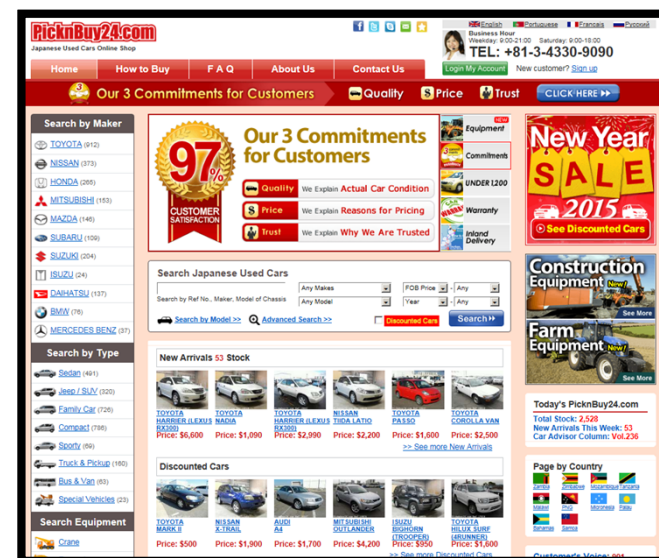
PicknBuy24.com
Japanese Used Cars Online Shop

English Portuguese Français Русский

Business Hour
Weekday: 9:00-21:00 Saturday: 9:00-18:00
TEL: +81-3-4330-9090

Home How to Buy F A Q About Us Contact Us
Login My Account New customer? Sign up

Our 3 Commitments for Customers Quality Price Trust CLICK HERE

Search by Maker
TOYOTA (912)
NISSAN (373)
HONDA (265)
MITSUBISHI (153)
MAZDA (146)
SUBARU (109)
SUZUKI (204)
ISUZU (24)
DAIHATSU (137)
BMW (75)
MERCEDES BENZ (37)

Search by Type
Sedan (491)
Jeep / SUV (320)
Family Car (726)
Compact (786)
Sporty (69)
Truck & Pickup (160)
Bus & Van (63)
Special Vehicles (23)

Search Equipment
Crane

97% CUSTOMER SATISFACTION
Our 3 Commitments for Customers
Quality We Explain Actual Car Condition
Price We Explain Reasons for Pricing
Trust We Explain Why We Are Trusted

Equipment NEW
Commitments
UNDER 1200
Warranty
Inland Delivery

New Year SALE 2015
See Discounted Cars

Search Japanese Used Cars
Search by Ref No., Maker, Model of Chassis
Any Makes
Any Model
FOB Price - Any
Year - Any
Search by Model >> Advanced Search >> Discounted Cars Search

Construction Equipment New! See More
Farm Equipment New! See More

New Arrivals 53 Stock
TOYOTA HARRIER (LEXUS RX300) Price: $6,600
TOYOTA NADIA Price: $1,090
TOYOTA HARRIER (LEXUS RX300) Price: $2,990
NISSAN TIIDA LATIO Price: $2,200
TOYOTA PASSO Price: $1,600
TOYOTA COROLLA VAN Price: $2,500
>> See more New Arrivals

Discounted Cars
TOYOTA MARK II Price: $550
NISSAN X-TRAIL Price: $1,900
AUDI A4 Price: $1,700
MITSUBISHI OUTLANDER Price: $4,200
ISUZU BIGHORN (TROOPER) Price: $950
TOYOTA HILUX SURF (4RUNNER) Price: $1,600
>> See more Discounted Cars

Today's PicknBuy24.com
Total Stock: 2,528
New Arrivals This Week: 53
Car Advisor Column: Vol.236

Page by Country
Zambia Zimbabwe Mozambique Tanzania
Malawi PNG Micronesia Palau
Bahamas Samoa

Customer's Voice: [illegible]